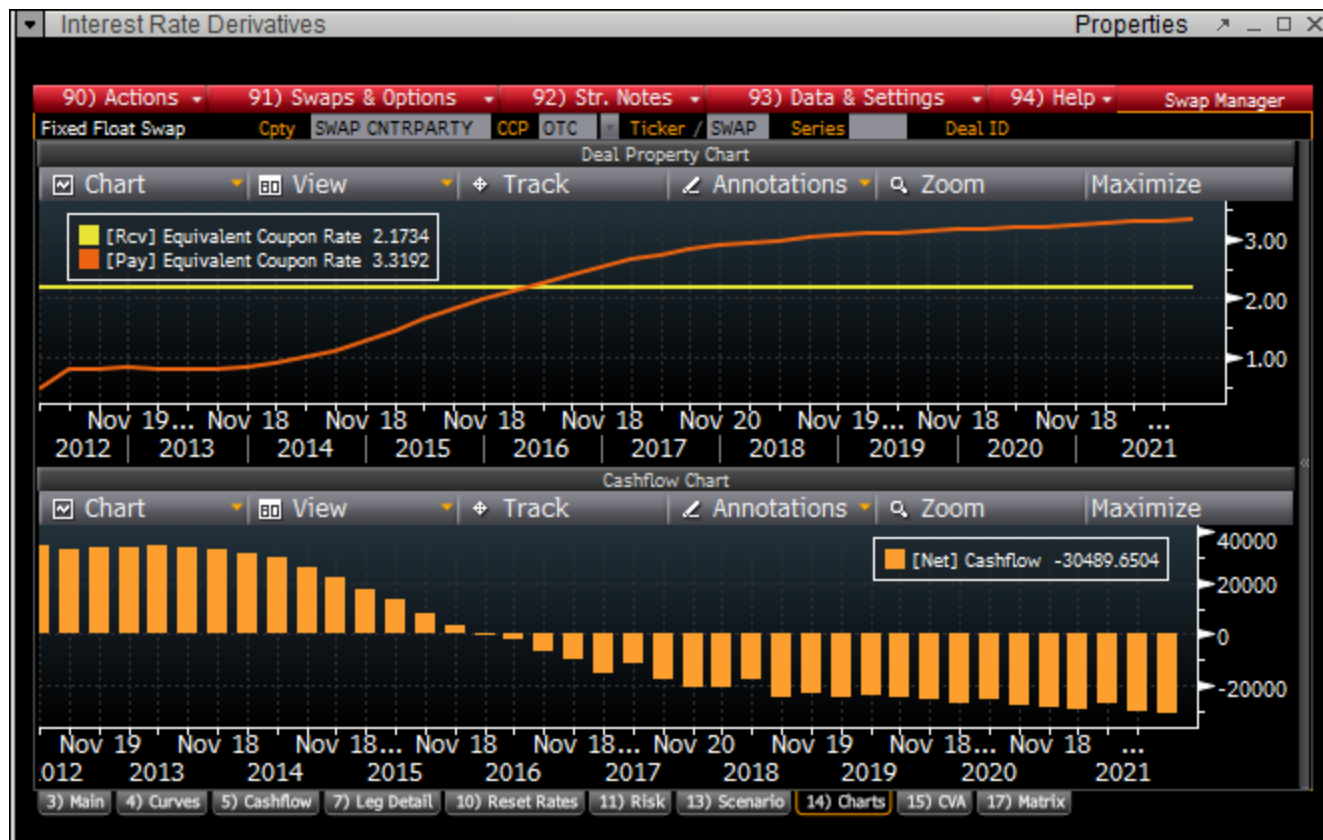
Interest Rate Derivatives
Properties

90) Actions 91) Swaps & Options 92) Str. Notes 93) Data & Settings 94) Help Swap Manager

Fixed Float Swap Cpty SWAP CNTRPARTY CCP OTC Ticker / SWAP Series Deal ID

Deal Property Chart

Chart View Track Annotations Zoom Maximize

[Rcv] Equivalent Coupon Rate 2.1734
[Pay] Equivalent Coupon Rate 3.3192

3.00
2.00
1.00

Nov 19... Nov 18 Nov 18 Nov 18 Nov 18 Nov 20 Nov 19... Nov 18 Nov 18 ...
2012 2013 2014 2015 2016 2017 2018 2019 2020 2021

Cashflow Chart

Chart View Track Annotations Zoom Maximize

[Net] Cashflow -30489.6504

40000
20000
0
-20000

Nov 19 Nov 18 Nov 18... Nov 18 Nov 18... Nov 20 Nov 19 Nov 18... Nov 18 ...
.012 2013 2014 2015 2016 2017 2018 2019 2020 2021

3) Main 4) Curves 5) Cashflow 7) Leg Detail 10) Reset Rates 11) Risk 13) Scenario 14) Charts 15) CVA 17) Matrix